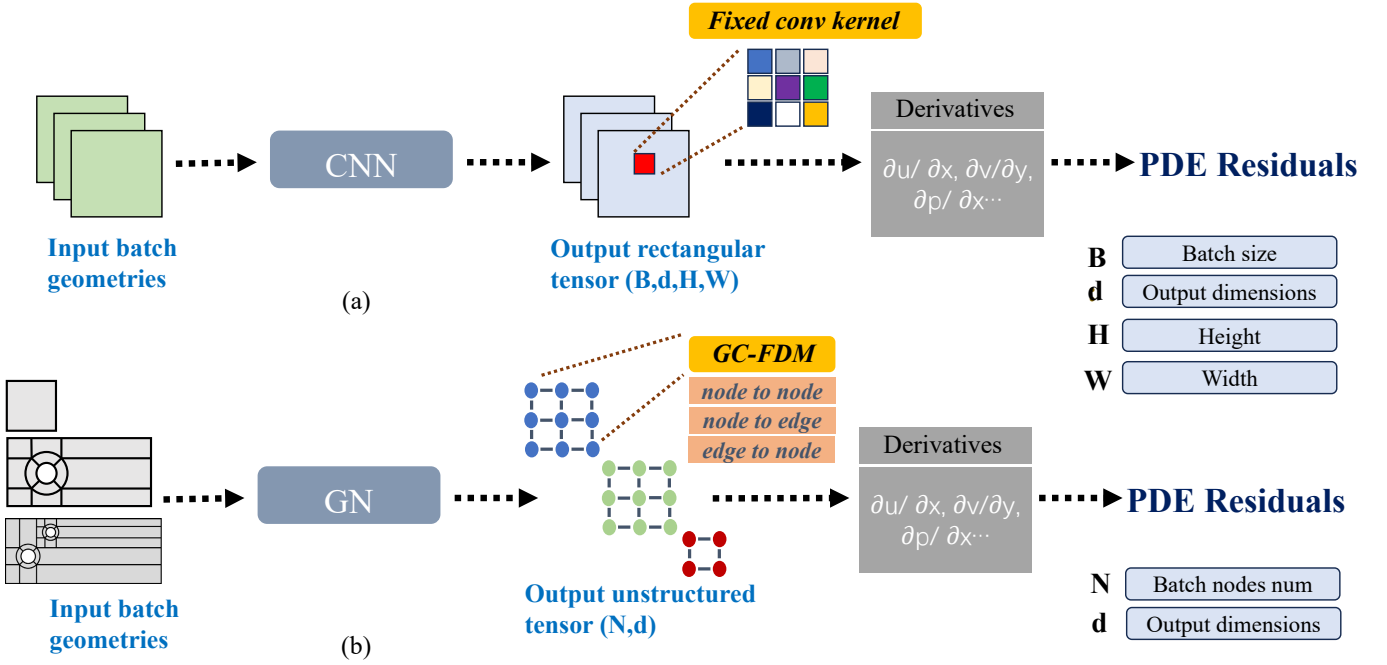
Fixed conv kernel

Input batch geometries

CNN

Output rectangular tensor (B,d,H,W)

Derivatives

$\partial$u/ $\partial$x, $\partial$v/$\partial$y, $\partial$p/ $\partial$x···

PDE Residuals

(a)

B Batch size
d Output dimensions
H Height
W Width

GC-FDM
node to node
node to edge
edge to node

Input batch geometries

GN

Output unstructured tensor (N,d)

Derivatives

$\partial$u/ $\partial$x, $\partial$v/$\partial$y, $\partial$p/ $\partial$x···

PDE Residuals

(b)

N Batch nodes num
d Output dimensions